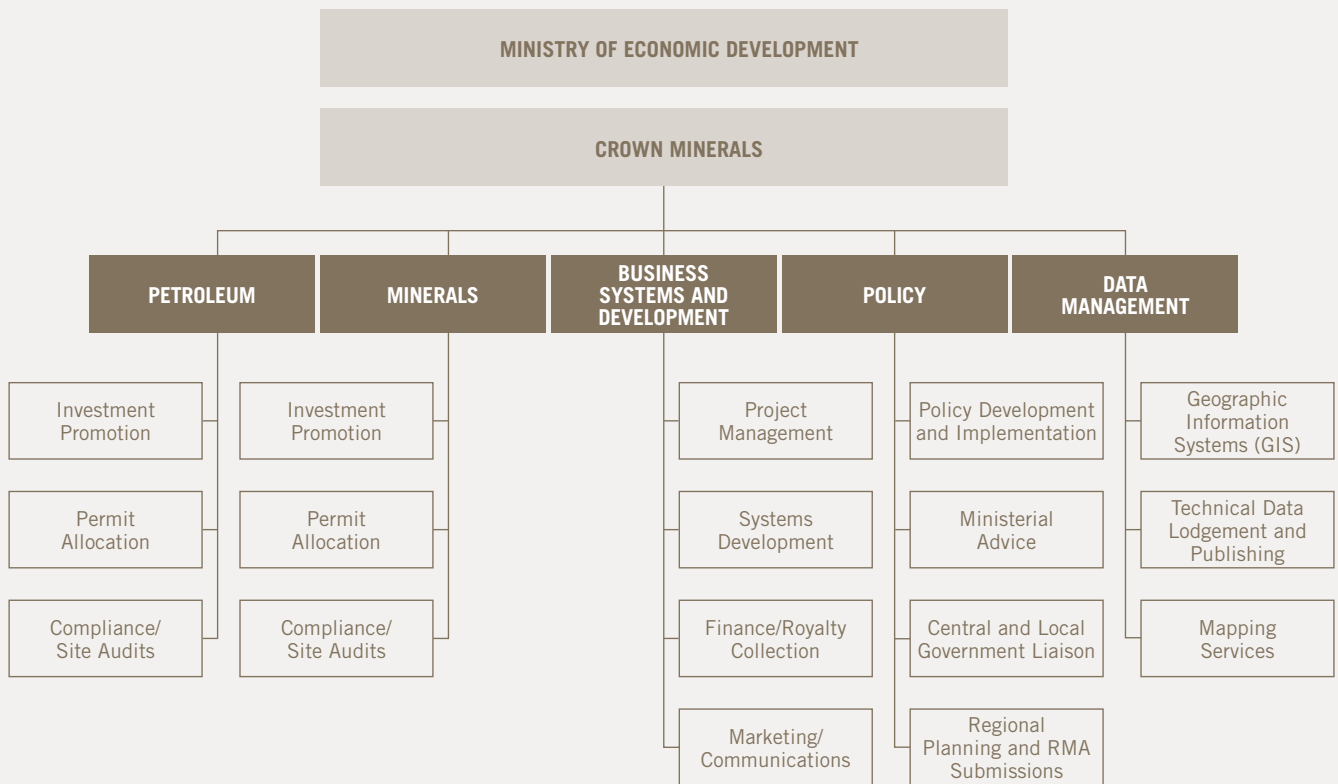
MINISTRY OF ECONOMIC DEVELOPMENT

CROWN MINERALS

PETROLEUM

Investment Promotion

Permit Allocation

Compliance/ Site Audits

MINERALS

Investment Promotion

Permit Allocation

Compliance/ Site Audits

BUSINESS SYSTEMS AND DEVELOPMENT

Project Management

Systems Development

Finance/Royalty Collection

Marketing/ Communications

POLICY

Policy Development and Implementation

Ministerial Advice

Central and Local Government Liaison

Regional Planning and RMA Submissions

DATA MANAGEMENT

Geographic Information Systems (GIS)

Technical Data Lodgement and Publishing

Mapping Services